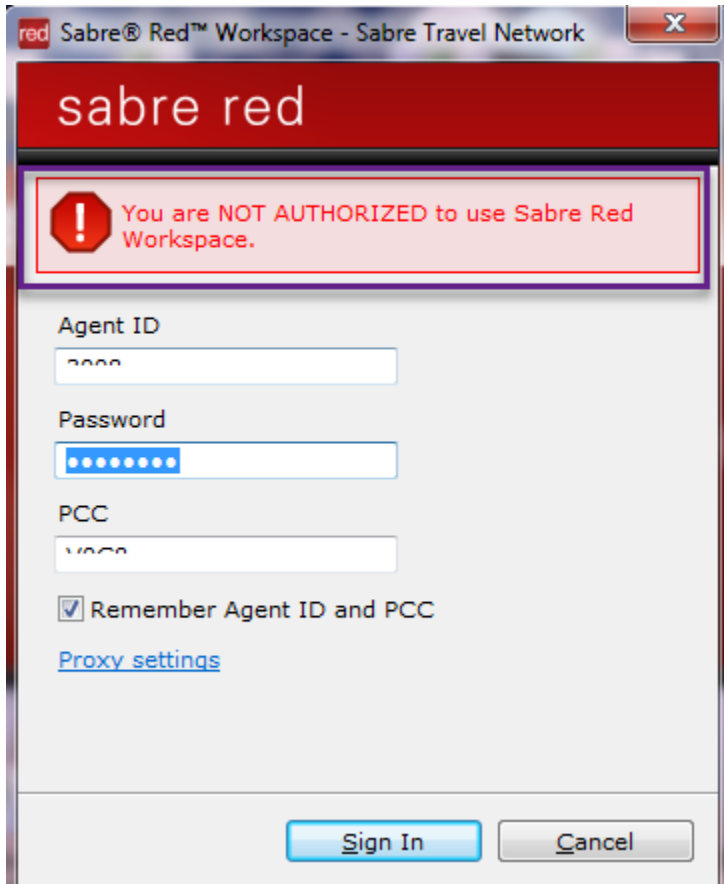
red Sabre® Red™ Workspace - Sabre Travel Network

sabre red

You are NOT AUTHORIZED to use Sabre Red Workspace.

Agent ID

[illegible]

Password

••••••••

PCC

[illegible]

Remember Agent ID and PCC

Proxy settings

Sign In

Cancel